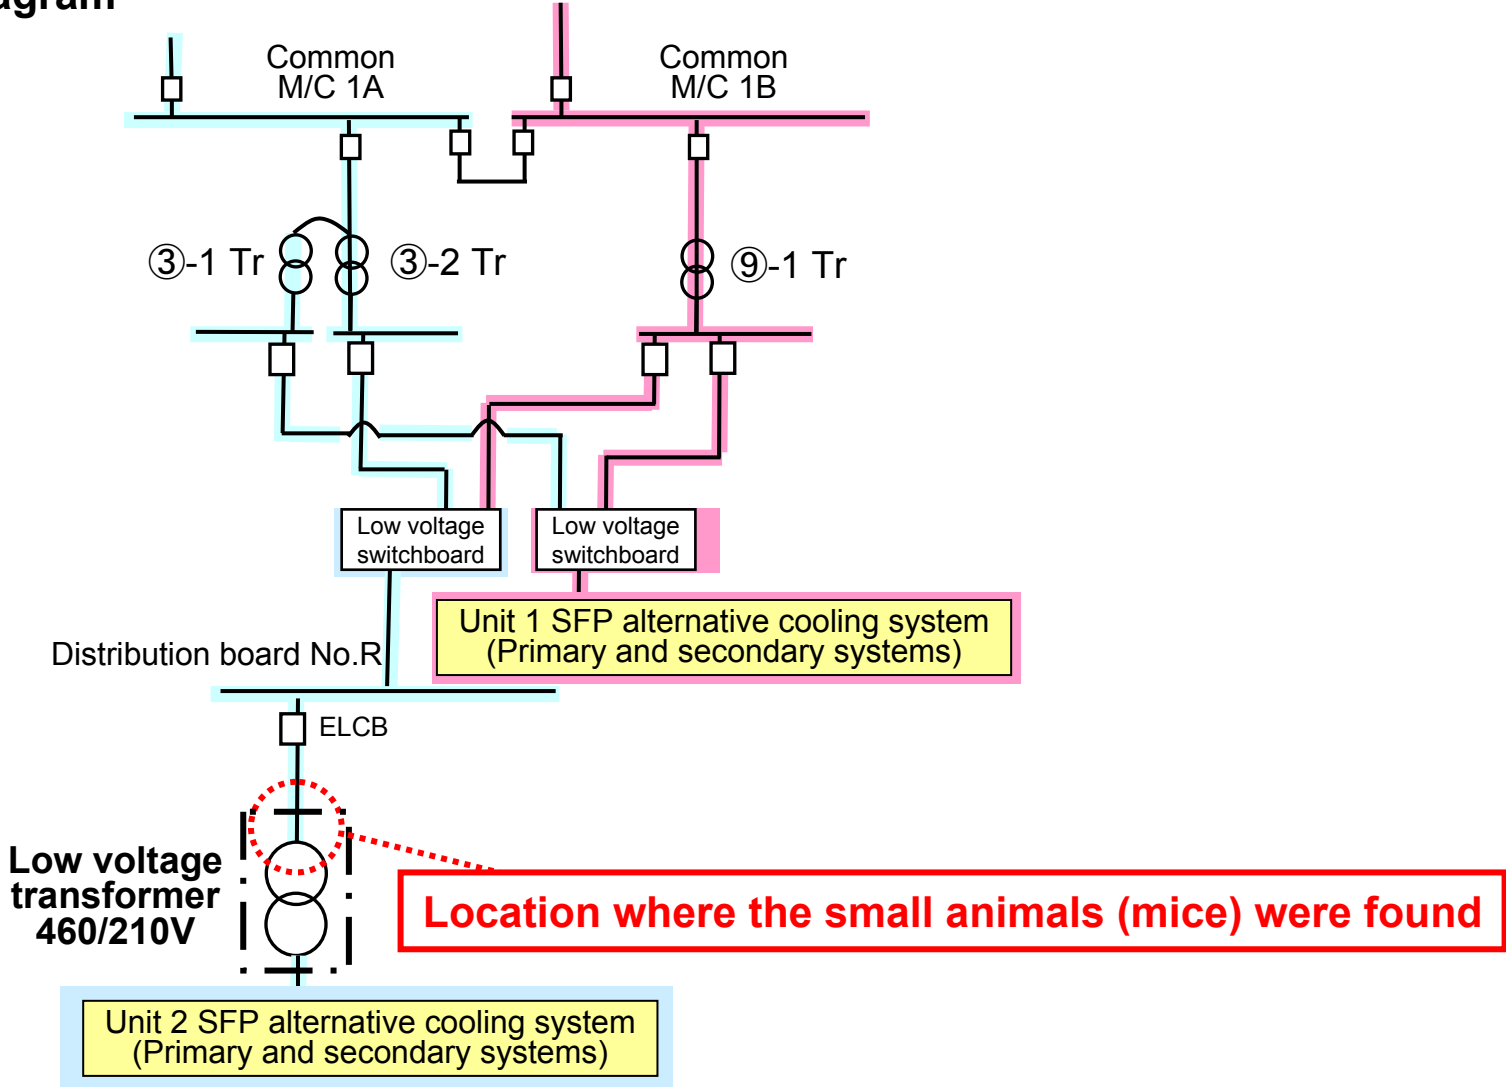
agram

Common M/C 1A

Common M/C 1B

③-1 Tr

③-2 Tr

⑨-1 Tr

Low voltage switchboard

Low voltage switchboard

Unit 1 SFP alternative cooling system (Primary and secondary systems)

Distribution board No.R

ELCB

Low voltage transformer 460/210V

Location where the small animals (mice) were found

Unit 2 SFP alternative cooling system (Primary and secondary systems)